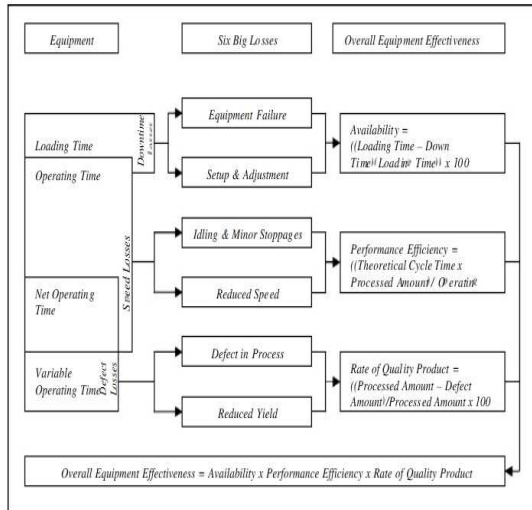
Equipment

Six Big Losses

Overall Equipment Effectiveness

Loading Time

Downtime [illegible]

Operating Time

Equipment Failure

Setup & Adjustment

Availability = ((Loading Time – Down Time)/Loading Time)) x 100

Speed Losses

Idling & Minor Stoppages

Reduced Speed

Performance Efficiency = ((Theoretical Cycle Time x Processed Amount)/ Operating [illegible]

Net Operating Time

Variable Operating Time

Defect Losses

Defect in Process

Reduced Yield

Rate of Quality Product = ((Processed Amount – Defect Amount)/Processed Amount x 100

Overall Equipment Effectiveness = Availability x Performance Efficiency x Rate of Quality Product